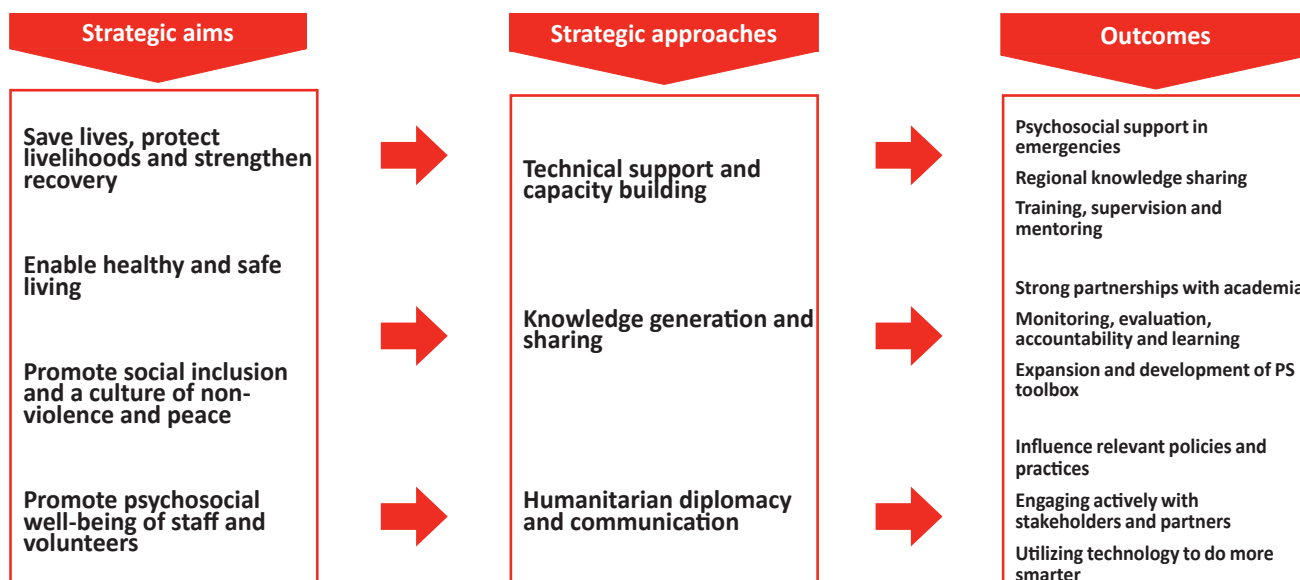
Strategic aims

Save lives, protect livelihoods and strengthen recovery

Enable healthy and safe living

Promote social inclusion and a culture of non-violence and peace

Promote psychosocial well-being of staff and volunteers

Strategic approaches

Technical support and capacity building

Knowledge generation and sharing

Humanitarian diplomacy and communication

Outcomes

Psychosocial support in emergencies

Regional knowledge sharing

Training, supervision and mentoring

Strong partnerships with academia

Monitoring, evaluation, accountability and learning

Expansion and development of PS toolbox

Influence relevant policies and practices

Engaging actively with stakeholders and partners

Utilizing technology to do more smarter